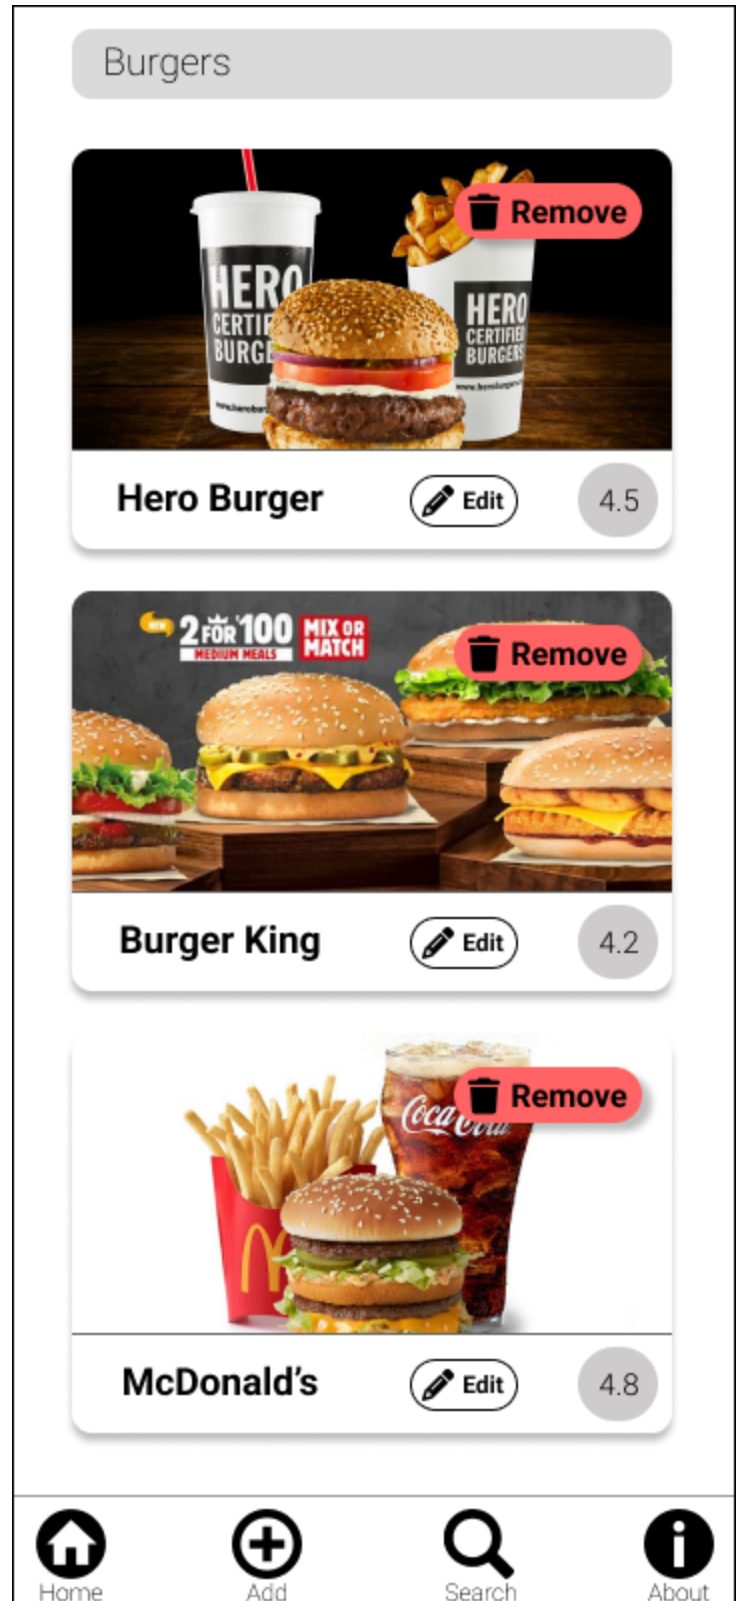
Burgers

HERO CERTIFIED BURGERS

HERO CERTIFIED BURGERS

Remove

Hero Burger

Edit

4.5

NEW 2 FOR 100 MEDIUM MEALS MIX OR MATCH

Remove

Burger King

Edit

4.2

Coca-Cola

Remove

McDonald's

Edit

4.8

Home

Add

Search

About